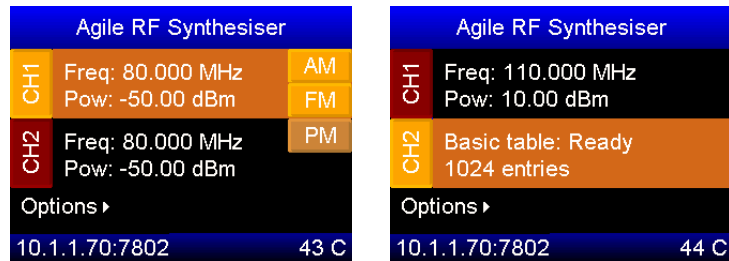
Agile RF Synthesiser

CH1 Freq: 80.000 MHz
Pow: -50.00 dBm

AM
FM
PM

CH2 Freq: 80.000 MHz
Pow: -50.00 dBm

Options ▸

10.1.1.70:7802 43 C

Agile RF Synthesiser

CH1 Freq: 110.000 MHz
Pow: 10.00 dBm

CH2 Basic table: Ready
1024 entries

Options ▸

10.1.1.70:7802 44 C